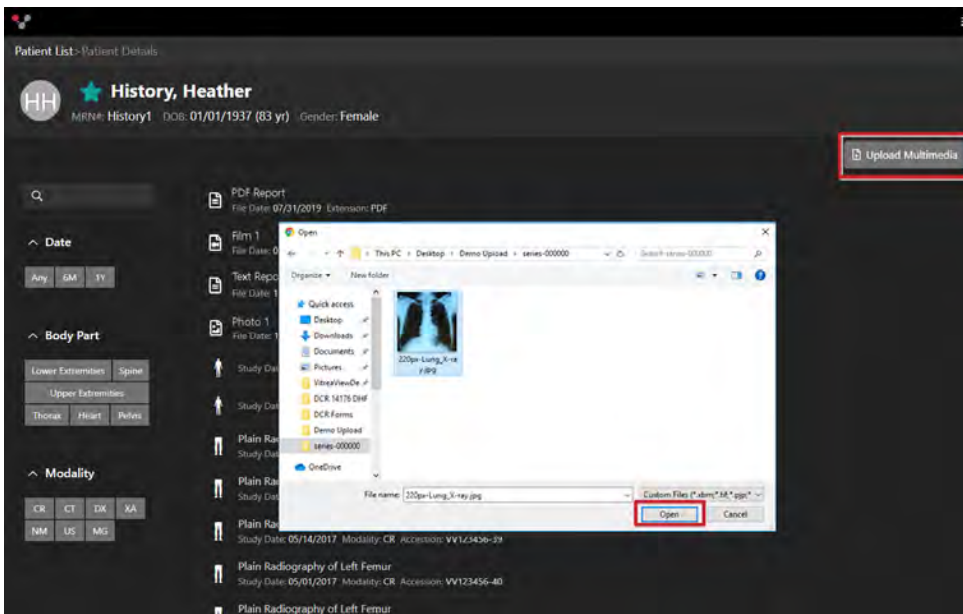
Patient List > Patient Details

HH

History, Heather

MRN#: History1 DOB: 01/01/1937 (83 yr) Gender: Female

Upload Multimedia

Date

Any 6M 1Y

Body Part

Lower Extremities Spine

Upper Extremities

Thorax Heart Pelvis

Modality

CR CT DX XA

NM US MG

PDF Report
File Date: 07/31/2019 Extension: PDF

Film 1
File Date: 0

Text Repo
File Date: 1

Photo 1
File Date: 1

Study Dat

Study Dat

Plain Rad
Study Dat

Plain Rad
Study Dat

Plain Rad
Study Date: 05/14/2017 Modality: CR Accession: VV123456-39

Plain Radiography of Left Femur
Study Date: 05/01/2017 Modality: CR Accession: VV123456-40

Plain Radiography of Left Femur

Open

This PC > Desktop > Demo Upload > series-000000

Search series-000000

Organize ▾ New folder

Quick access
Desktop
Downloads
Documents
Pictures
VitreaViewDe
DCR 14176 DHF
DCR Forms
Demo Upload
series-000000
OneDrive

220px-Lung_X-ray.jpg

File name: 220px-Lung_X-ray.jpg

Custom Files (*.abm;*.M;*.pjp;*

Open

Cancel